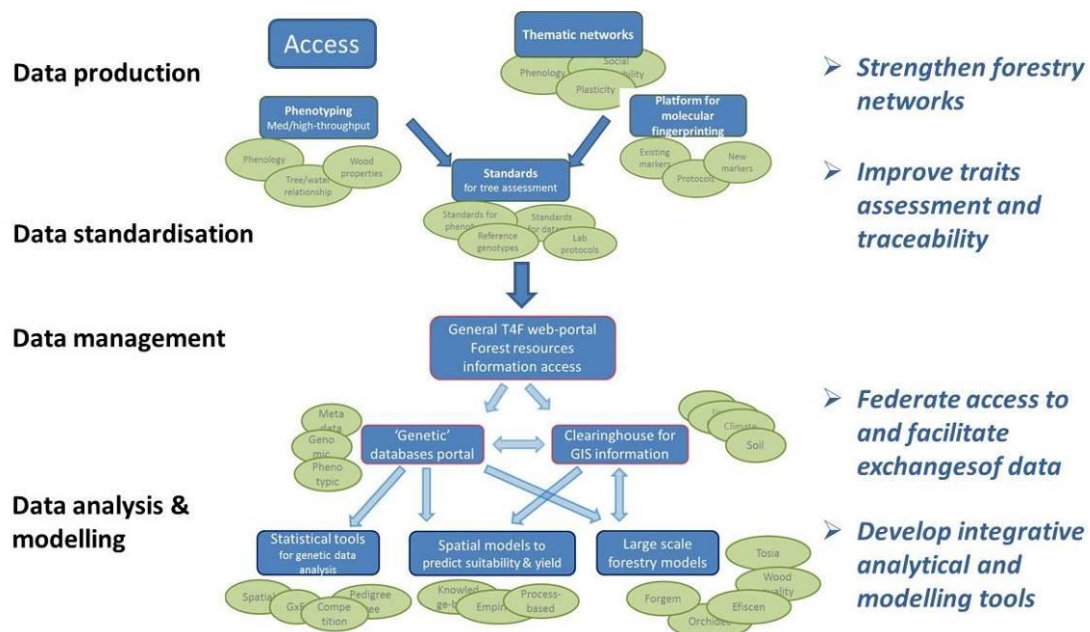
Data production

Data standardisation

Data management

Data analysis & modelling

Access

Thematic networks

Phenology

Social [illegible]ability

Plasticity

Phenotyping
Med/high-throughput

Phenology

Tree/water relationship

Wood properties

Platform for molecular fingerprinting

Existing markers

Protocols

New markers

Standards
for tree assessment

Standards for pheno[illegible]

Standards for data

Reference genotypes

Lab protocols

General T4F web-portal
Forest resources information access

Meta data

Geno mic

Pheno typic

'Genetic' databases portal

Clearinghouse for GIS information

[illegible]

Climate

Soil

Statistical tools
for genetic data analysis

Spatial

GxE

Competition

Pedigree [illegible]ee

Spatial models to predict suitability & yield

Knowled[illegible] ge-b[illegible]

Empiri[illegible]

Process-based

Large scale forestry models

Tosia

Wood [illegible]uality

Forgem

Efiscen

Orchidee

➢ Strengthen forestry networks

➢ Improve traits assessment and traceability

➢ Federate access to and facilitate exchangesof data

➢ Develop integrative analytical and modelling tools